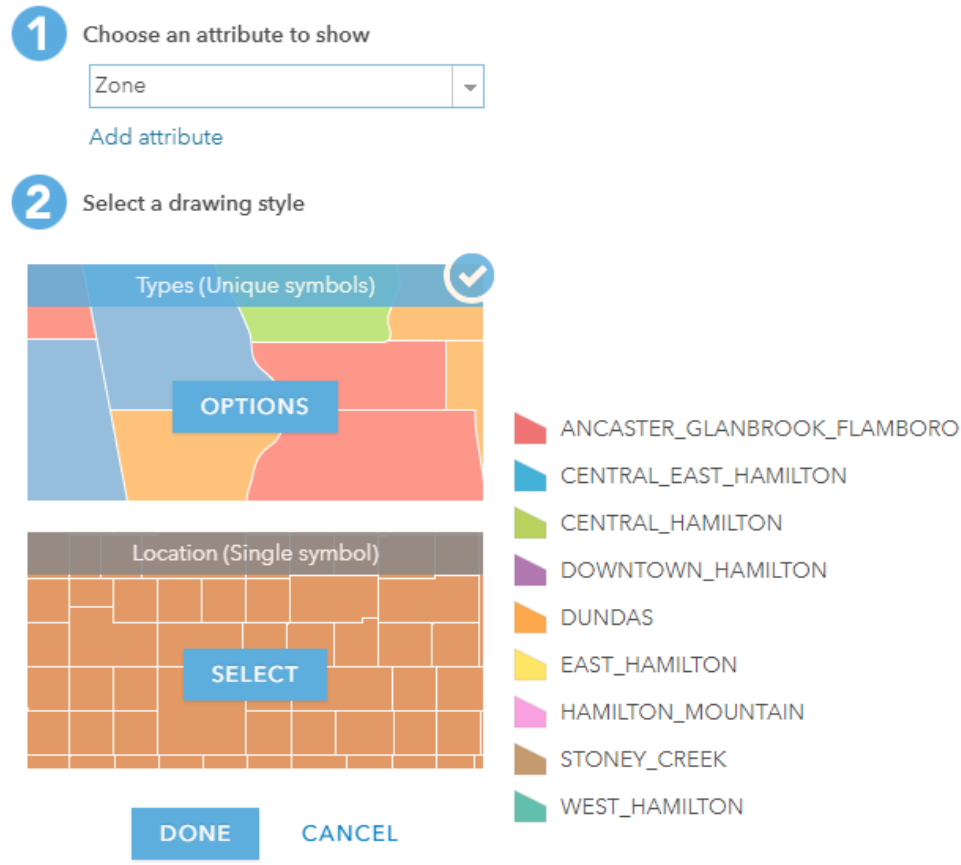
1 Choose an attribute to show

Zone

Add attribute

2 Select a drawing style

Types (Unique symbols)

OPTIONS

Location (Single symbol)

SELECT

DONE CANCEL

ANCASTER_GLANBROOK_FLAMBORO
CENTRAL_EAST_HAMILTON
CENTRAL_HAMILTON
DOWNTOWN_HAMILTON
DUNDAS
EAST_HAMILTON
HAMILTON_MOUNTAIN
STONEY_CREEK
WEST_HAMILTON